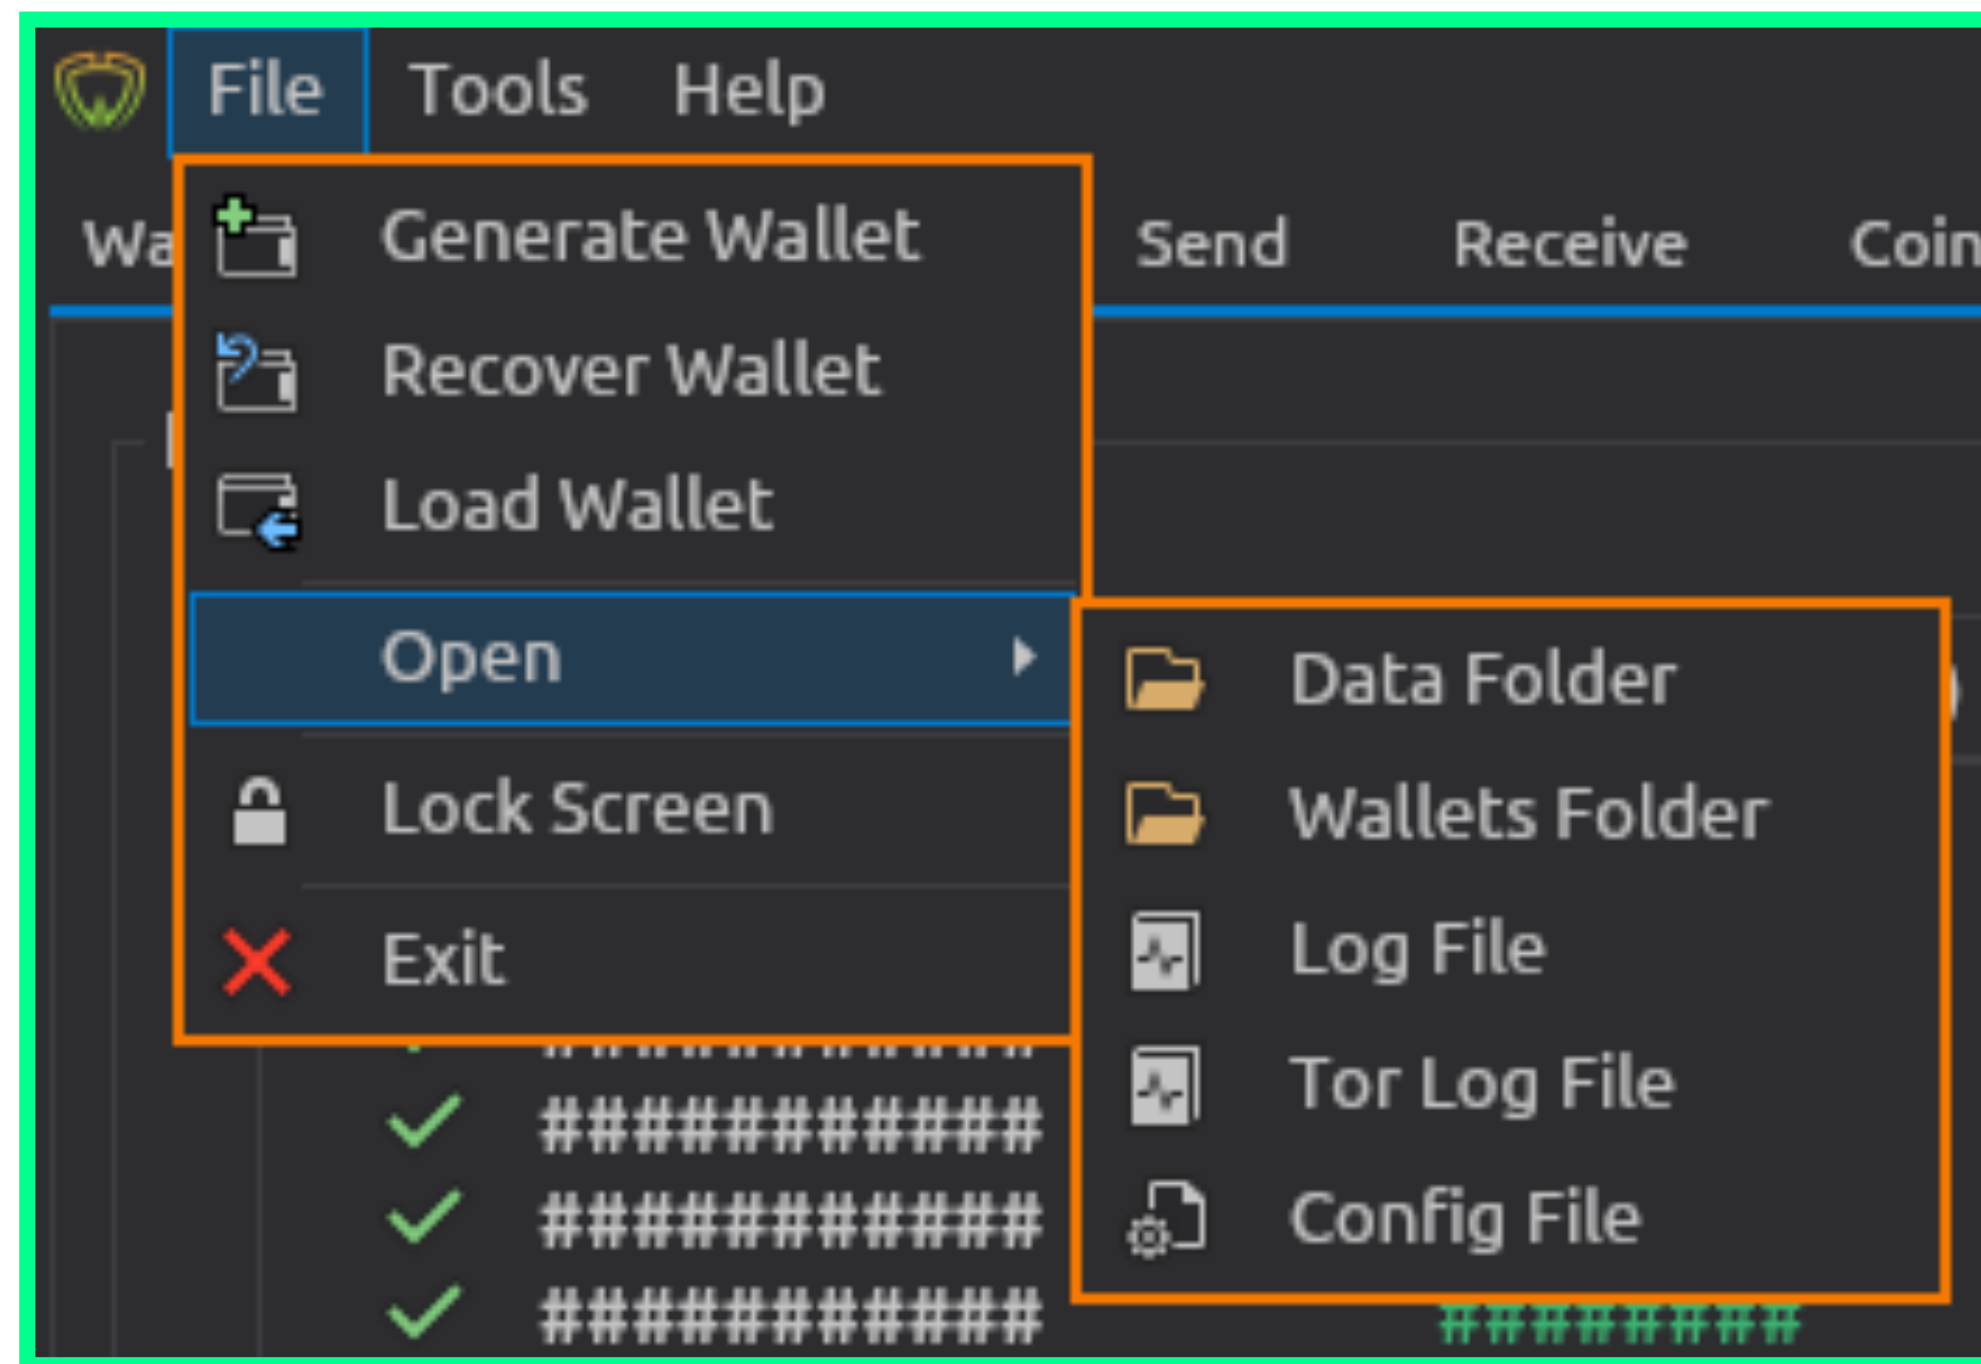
File Tools Help

Wa

Generate Wallet
Recover Wallet
Load Wallet
Open
Lock Screen
Exit

Send Receive Coin

Data Folder
Wallets Folder
Log File
Tor Log File
Config File

############
############
############
#########